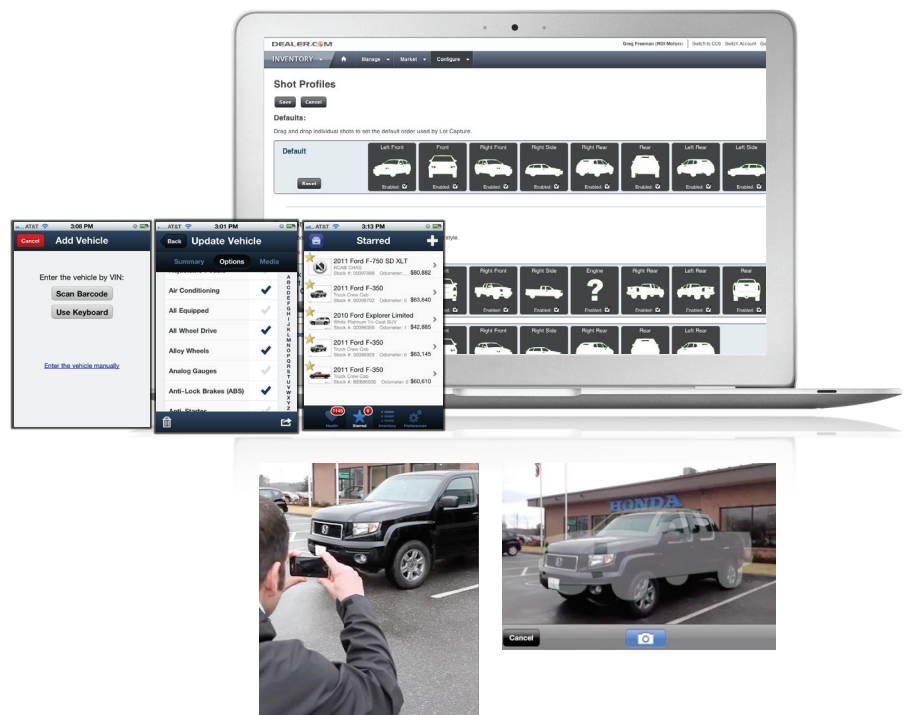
DEALER.COM
Greg Freeman (ROI Motors) | Switch to CDS | Switch Account | Ge
INVENTORY | Manage | Market | Configure

Shot Profiles
Save | Cancel
Defaults:
Drag and drop individual shots to set the default order used by Lot Capture.

Default
Reset
Left Front | Front | Right Front | Right Side | Right Rear | Rear | Left Rear | Left Side
Enabled | Enabled | Enabled | Enabled | Enabled | Enabled | Enabled | Enabled

tyle.

Right Front | Right Side | Engine | Right Rear | Left Rear | Rear
Enabled | Enabled | Enabled | Enabled | Enabled | Enabled

Right Front | Right Side | Right Rear | Rear | Left Rear

AT&T 3:06 PM
Cancel Add Vehicle
Enter the vehicle by VIN:
Scan Barcode
Use Keyboard
Enter the vehicle manually

AT&T 3:01 PM
Back Update Vehicle
Summary | Options | Media
Air Conditioning
All Equipped
All Wheel Drive
Alloy Wheels
Analog Gauges
Anti-Lock Brakes (ABS)
Anti-Starter
A B C D E F G H I J K L M N O P Q R S T U V W X Y Z #

AT&T 3:13 PM
Starred
2011 Ford F-750 SD XLT $80,882
2011 Ford F-350 $53,840
2010 Ford Explorer Limited $42,885
2011 Ford F-350 $63,145
2011 Ford F-350 $60,610
Health | Starred | Inventory | Preferences

HONDA
Cancel